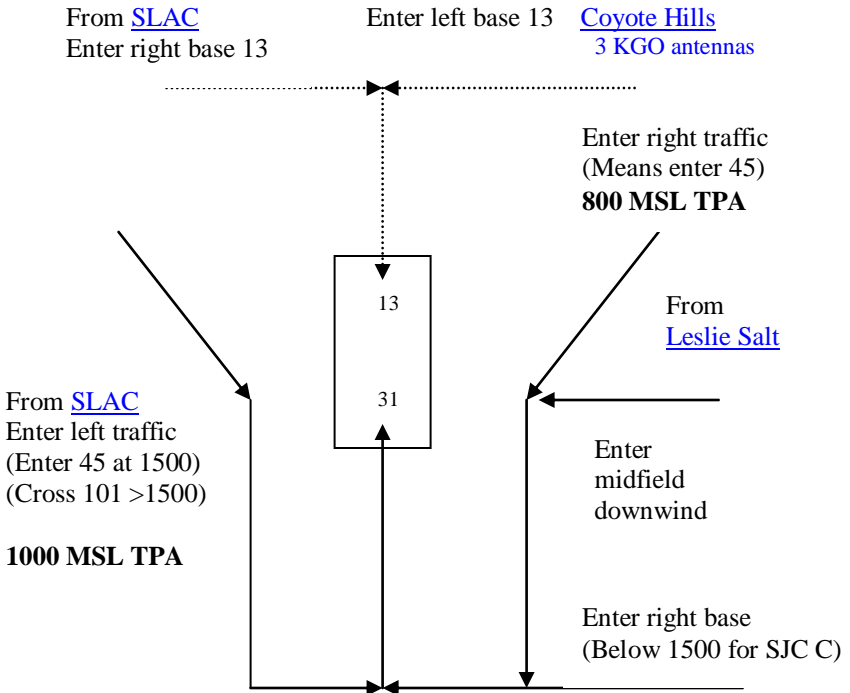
From SLAC
Enter right base 13

Enter left base 13

Coyote Hills
3 KGO antennas

Enter right traffic
(Means enter 45)
**800 MSL TPA**

13

From
Leslie Salt

From SLAC
Enter left traffic
(Enter 45 at 1500)
(Cross 101 >1500)

**1000 MSL TPA**

31

Enter
midfield
downwind

Enter right base
(Below 1500 for SJC C)